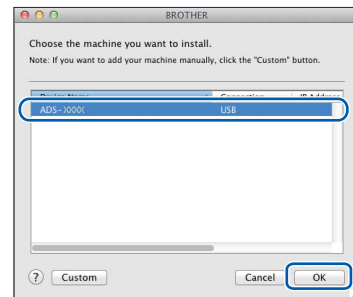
BROTHER

Choose the machine you want to install.

Note: If you want to add your machine manually, click the "Custom" button.

| Device Name | Connection | IP Address |
|---|---|---|
| ADS-XXXX | USB | |

?

Custom

Cancel

OK